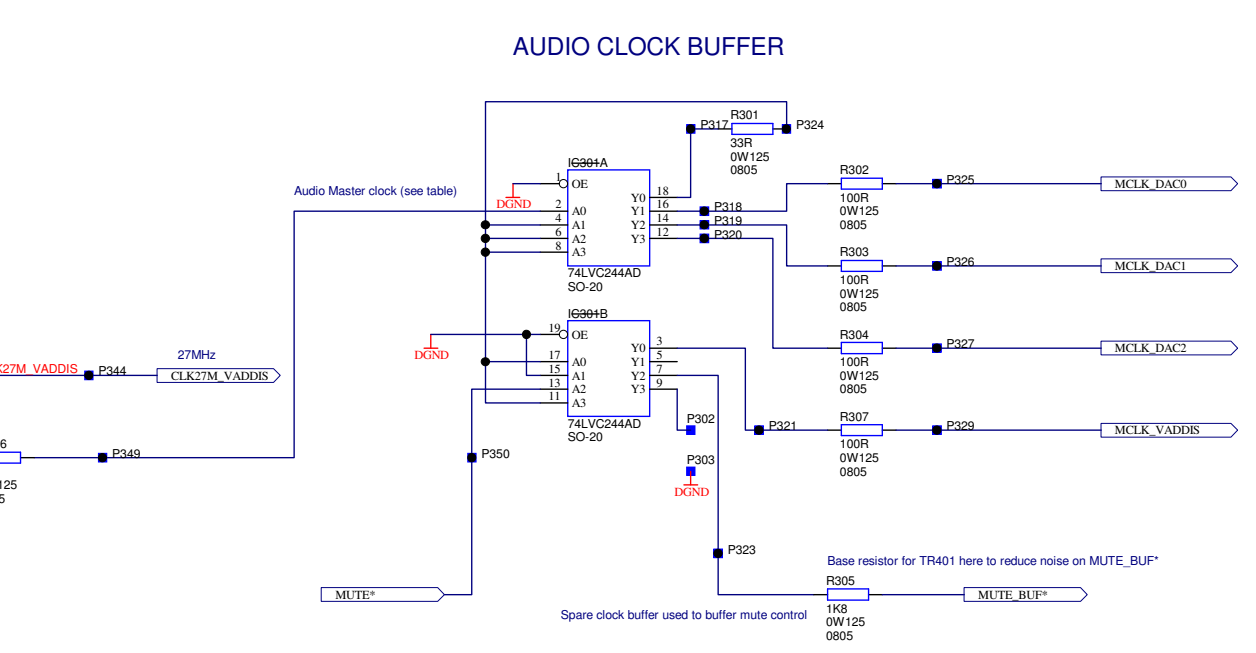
AUDIO CLOCK BUFFER

P317 R301 P324
33R
0W125
0805

IC301A
1 OE
DGND
Audio Master clock (see table)
2 A0
4 A1
6 A2
8 A3
Y0 18
Y1 16
Y2 14
Y3 12
P318
P319
P320
74LVC244AD
SO-20

R302 P325 MCLK_DAC0
100R
0W125
0805

R303 P326 MCLK_DAC1
100R
0W125
0805

IC301B
19 OE
DGND
17 A0
15 A1
13 A2
11 A3
Y0 3
Y1 5
Y2 7
Y3 9
74LVC244AD
SO-20

R304 P327 MCLK_DAC2
100R
0W125
0805

27MHz
K27M_VADDIS P344 CLK27M_VADDIS

P302
P303
DGND

P321 R307 P329 MCLK_VADDIS
100R
0W125
0805

6
P349
125
5

P350

P323

Base resistor for TR401 here to reduce noise on MUTE_BUF*

MUTE*

R305 MUTE_BUF*
1K8
0W125
0805

Spare clock buffer used to buffer mute control